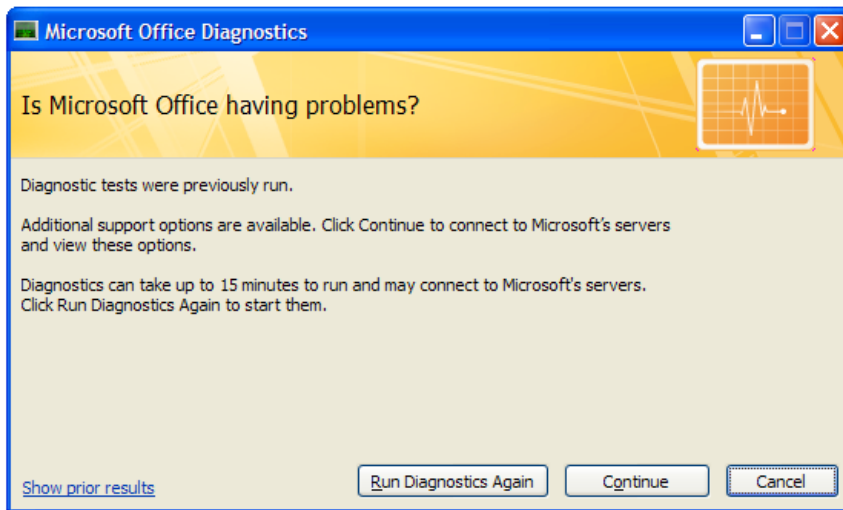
Microsoft Office Diagnostics

Is Microsoft Office having problems?

Diagnostic tests were previously run.

Additional support options are available. Click Continue to connect to Microsoft's servers and view these options.

Diagnostics can take up to 15 minutes to run and may connect to Microsoft's servers. Click Run Diagnostics Again to start them.

Show prior results

Run Diagnostics Again

Continue

Cancel